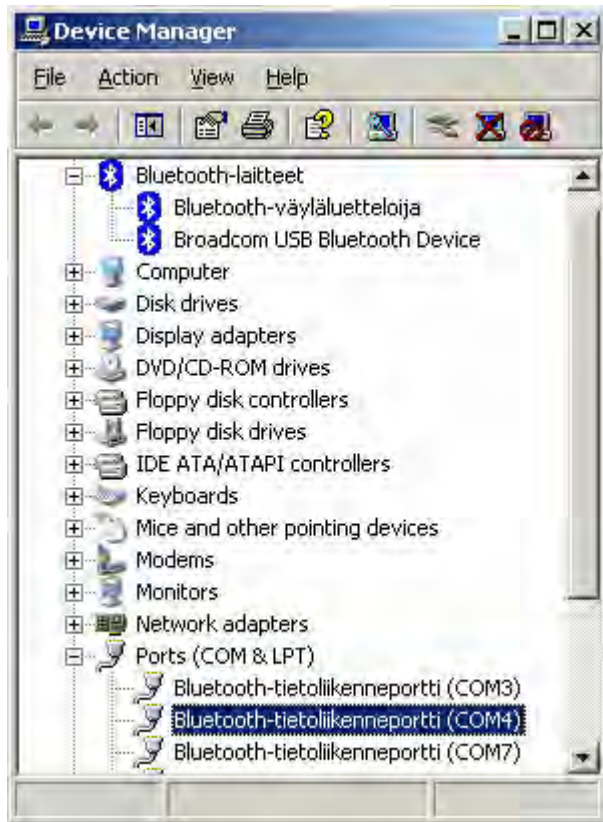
Device Manager

File Action View Help

Bluetooth-laitteet
Bluetooth-väyläluetteloija
Broadcom USB Bluetooth Device
Computer
Disk drives
Display adapters
DVD/CD-ROM drives
Floppy disk controllers
Floppy disk drives
IDE ATA/ATAPI controllers
Keyboards
Mice and other pointing devices
Modems
Monitors
Network adapters
Ports (COM & LPT)
Bluetooth-tietoliikenneportti (COM3)
Bluetooth-tietoliikenneportti (COM4)
Bluetooth-tietoliikenneportti (COM7)